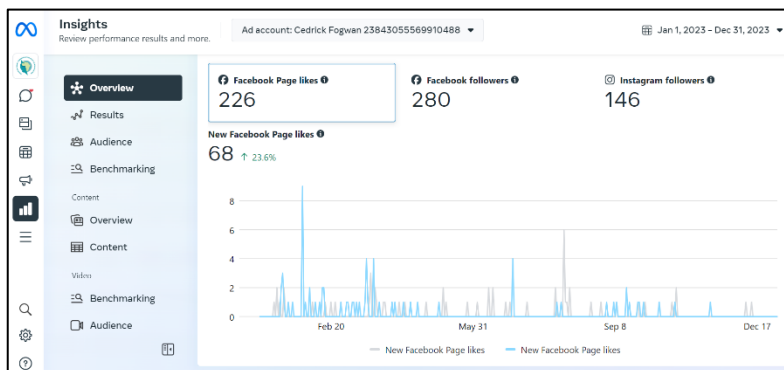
Insights
Review performance results and more.

Ad account: Cedrick Fogwan 23843055569910488

Jan 1, 2023 – Dec 31, 2023

Overview
Results
Audience
Benchmarking

Content
Overview
Content

Video
Benchmarking
Audience

Facebook Page likes
226

Facebook followers
280

Instagram followers
146

New Facebook Page likes
68 ↑ 23.6%

8
6
4
2
0

Feb 20
May 31
Sep 8
Dec 17

New Facebook Page likes
New Facebook Page likes